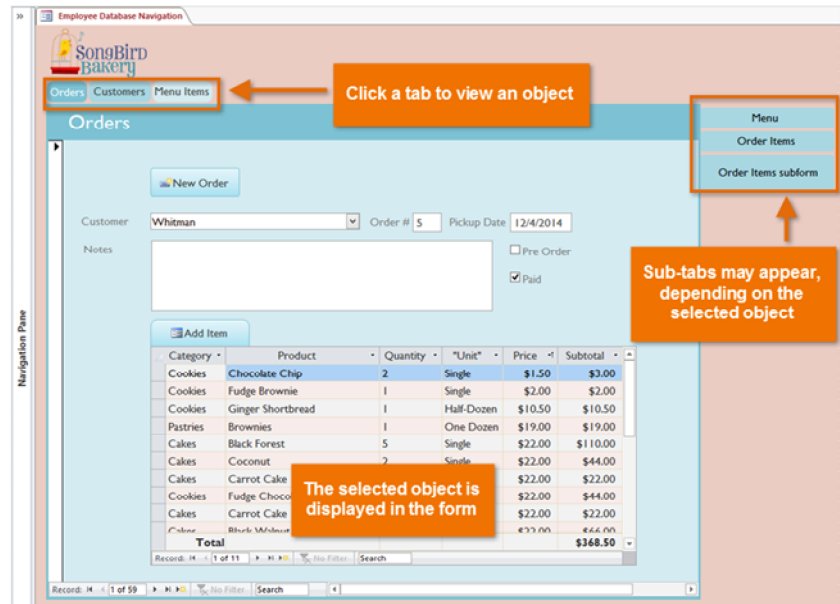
»
Employee Database Navigation

SongBird Bakery

Orders | Customers | Menu Items

Click a tab to view an object

Orders

Menu
Order Items
Order Items subform

New Order

Customer Whitman Order # 5 Pickup Date 12/4/2014

Notes

Pre Order

Paid

Sub-tabs may appear, depending on the selected object

Add Item

| Category | Product | Quantity | "Unit" | Price | Subtotal |
|---|---|---|---|---|---|
| Cookies | Chocolate Chip | 2 | Single | $1.50 | $3.00 |
| Cookies | Fudge Brownie | 1 | Single | $2.00 | $2.00 |
| Cookies | Ginger Shortbread | 1 | Half-Dozen | $10.50 | $10.50 |
| Pastries | Brownies | 1 | One Dozen | $19.00 | $19.00 |
| Cakes | Black Forest | 5 | Single | $22.00 | $110.00 |
| Cakes | Coconut | 2 | Single | $22.00 | $44.00 |
| Cakes | Carrot Cake | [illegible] | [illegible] | $22.00 | $22.00 |
| Cookies | Fudge Choco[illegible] | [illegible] | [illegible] | $22.00 | $44.00 |
| Cakes | Carrot Cake | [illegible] | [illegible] | $22.00 | $22.00 |
| Cakes | Black Walnut | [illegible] | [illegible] | $22.00 | $66.00 |
| Total | | | | | $368.50 |

The selected object is displayed in the form

Record: 1 of 11 No Filter Search

Navigation Pane

Record: 1 of 59 No Filter Search